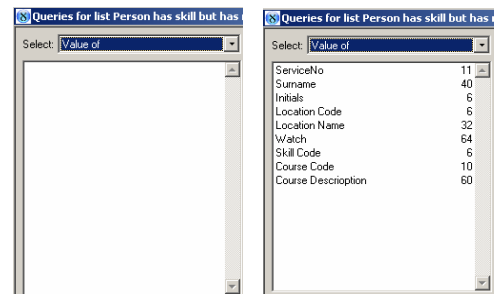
Queries for list Person has skill but has

Select: Value of

Queries for list Person has skill but has

Select: Value of

| | |
|---|---|
| ServiceNo | 11 |
| Surname | 40 |
| Initials | 6 |
| Location Code | 6 |
| Location Name | 32 |
| Watch | 64 |
| Skill Code | 6 |
| Course Code | 10 |
| Course Descrioption | 60 |